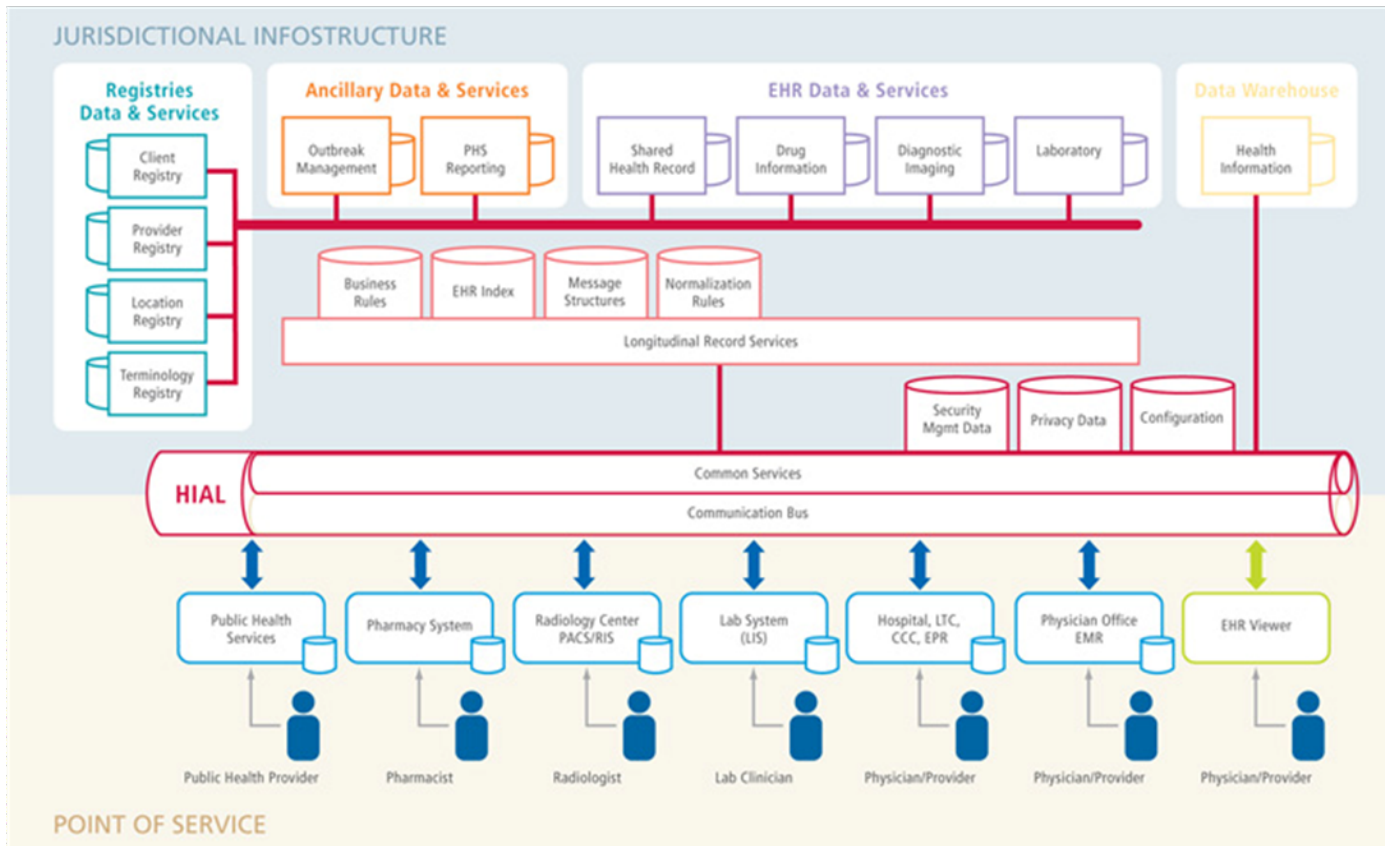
JURISDICTIONAL INFOSTRUCTURE

Registries Data & Services

Client Registry

Provider Registry

Location Registry

Terminology Registry

Ancillary Data & Services

Outbreak Management

PHS Reporting

EHR Data & Services

Shared Health Record

Drug Information

Diagnostic Imaging

Laboratory

Data Warehouse

Health Information

Business Rules

EHR Index

Message Structures

Normalization Rules

Longitudinal Record Services

Security Mgmt Data

Privacy Data

Configuration

HIAL

Common Services

Communication Bus

Public Health Services

Pharmacy System

Radiology Center PACS/RIS

Lab System (LIS)

Hospital, LTC, CCC, EPR

Physician Office EMR

EHR Viewer

Public Health Provider

Pharmacist

Radiologist

Lab Clinician

Physician/Provider

Physician/Provider

Physician/Provider

POINT OF SERVICE